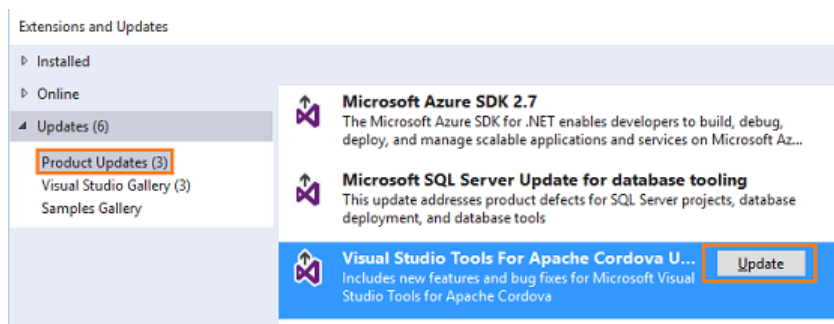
Extensions and Updates

▷ Installed

▷ Online

◢ Updates (6)

Product Updates (3)
Visual Studio Gallery (3)
Samples Gallery

Microsoft Azure SDK 2.7
The Microsoft Azure SDK for .NET enables developers to build, debug, deploy, and manage scalable applications and services on Microsoft Az...

Microsoft SQL Server Update for database tooling
This update addresses product defects for SQL Server projects, database deployment, and database tools

Visual Studio Tools For Apache Cordova U...
Includes new features and bug fixes for Microsoft Visual Studio Tools for Apache Cordova

Update